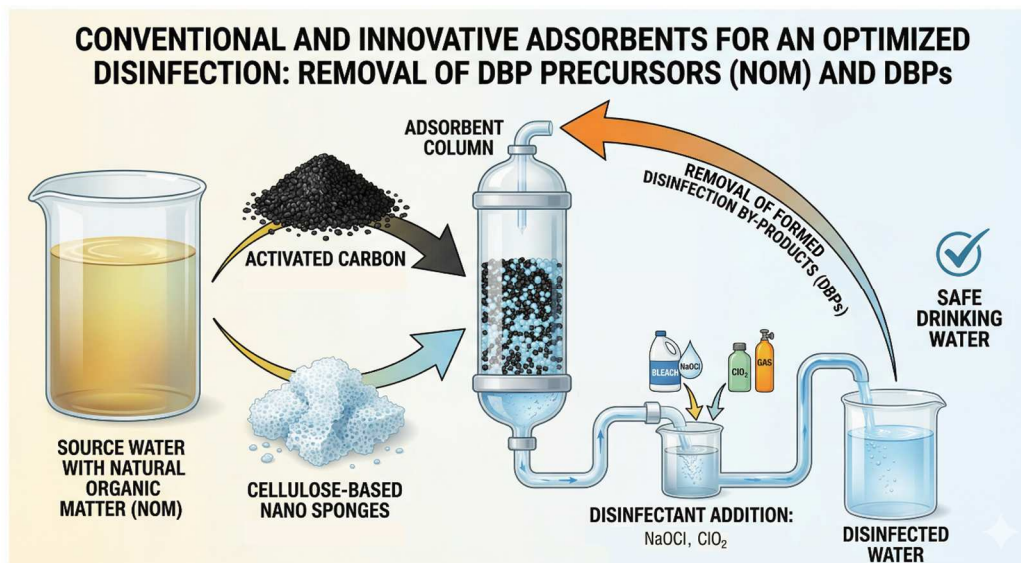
CONVENTIONAL AND INNOVATIVE ADSORBENTS FOR AN OPTIMIZED DISINFECTION: REMOVAL OF DBP PRECURSORS (NOM) AND DBPs

ADSORBENT COLUMN

REMOVAL OF FORMED DISINFECTION BY-PRODUCTS (DBPs)

ACTIVATED CARBON

SAFE DRINKING WATER

BLEACH

NaOCl

$ClO_2$

GAS

SOURCE WATER WITH NATURAL ORGANIC MATTER (NOM)

CELLULOSE-BASED NANO SPONGES

DISINFECTANT ADDITION:
NaOCl, $ClO_2$

DISINFECTED WATER